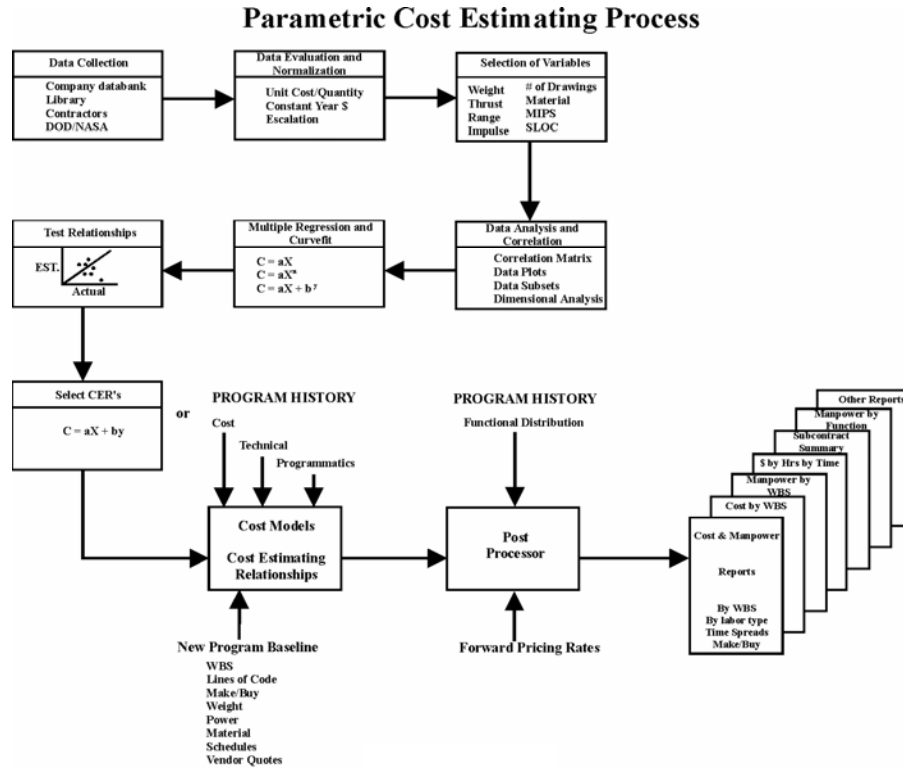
Parametric Cost Estimating Process

Data Collection

Company databank
Library
Contractors
DOD/NASA

Data Evaluation and Normalization

Unit Cost/Quantity
Constant Year $
Escalation

Selection of Variables

Weight
Thrust
Range
Impulse

# of Drawings
Material
MIPS
SLOC

Data Analysis and Correlation

Correlation Matrix
Data Plots
Data Subsets
Dimensional Analysis

Multiple Regression and Curvefit

C = aX
C = aX$^{a}$
C = aX + b$^{y}$

Test Relationships

EST.
Actual

Select CER's

C = aX + by

or

PROGRAM HISTORY

Cost
Technical
Programmatics

Cost Models

Cost Estimating Relationships

New Program Baseline

WBS
Lines of Code
Make/Buy
Weight
Power
Material
Schedules
Vendor Quotes

PROGRAM HISTORY

Functional Distribution

Post Processor

Forward Pricing Rates

Other Reports
Manpower by Function
Subcontract Summary
$ by Hrs by Time
Manpower by WBS
Cost by WBS
Cost & Manpower

Reports

By WBS
By labor type
Time Spreads
Make/Buy